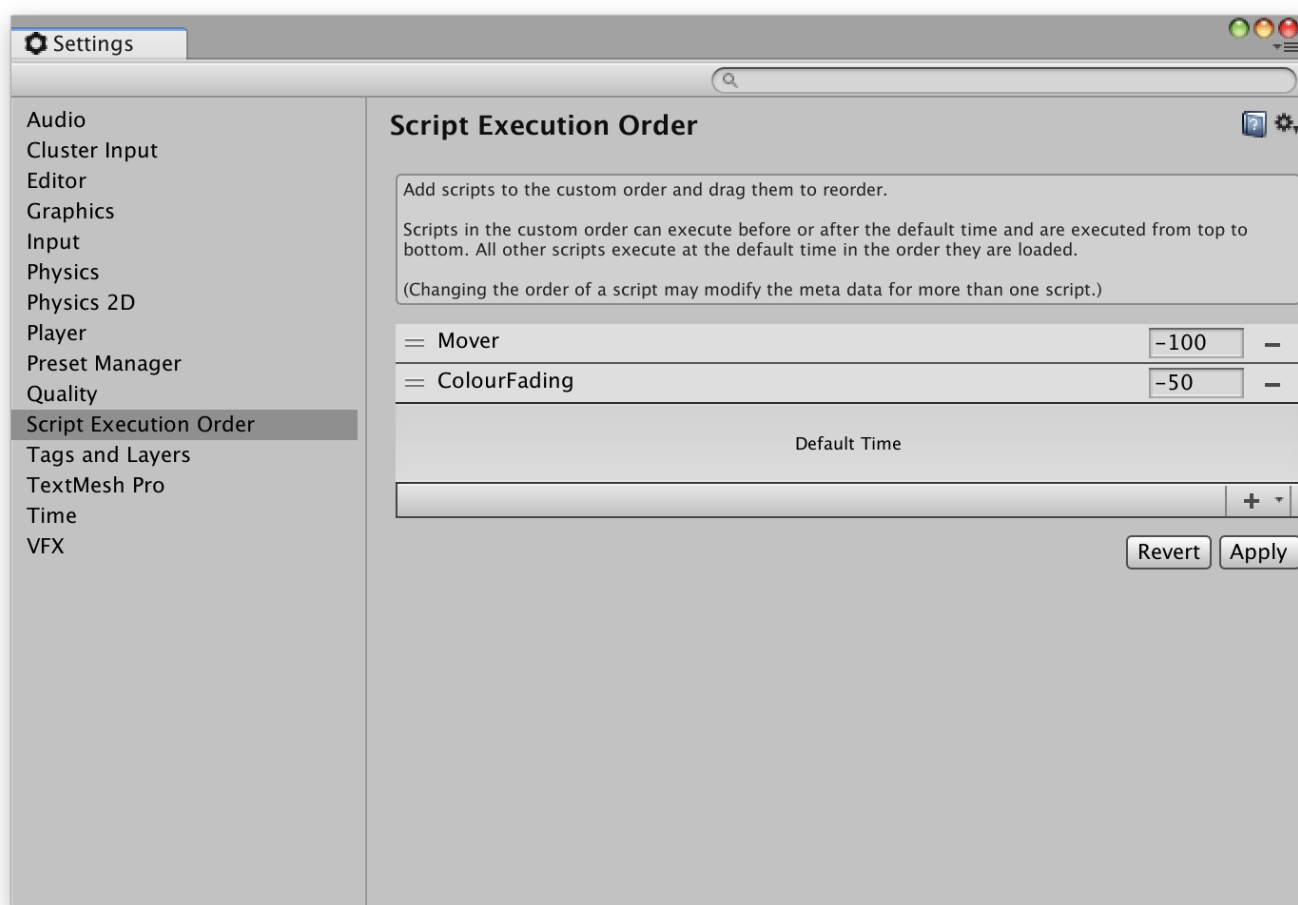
Settings

Audio
Cluster Input
Editor
Graphics
Input
Physics
Physics 2D
Player
Preset Manager
Quality
Script Execution Order
Tags and Layers
TextMesh Pro
Time
VFX

Script Execution Order

Add scripts to the custom order and drag them to reorder.

Scripts in the custom order can execute before or after the default time and are executed from top to bottom. All other scripts execute at the default time in the order they are loaded.

(Changing the order of a script may modify the meta data for more than one script.)

| | | |
|---|---|---|
| = Mover | -100 | – |
| = ColourFading | -50 | – |

Default Time

+

Revert Apply